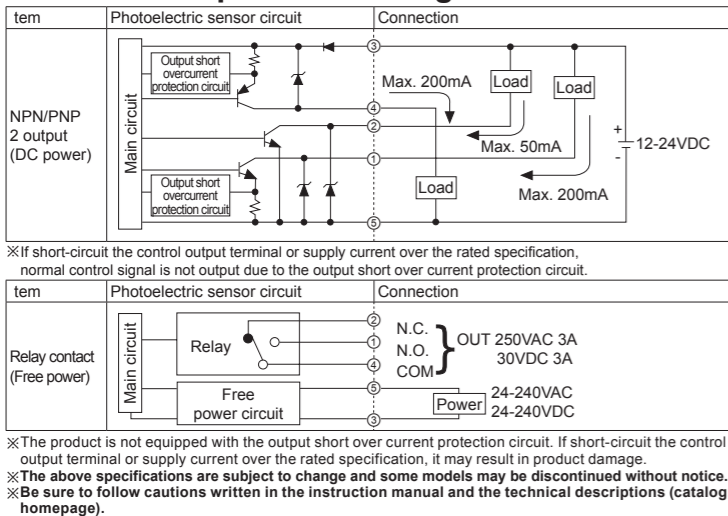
| tem | Photoelectric sensor circuit | Connection |
|---|---|---|
| NPN/PNP 2 output (DC power) | Main circuit, Output short overcurrent protection circuit, Output short overcurrent protection circuit | ③ ④ ② ① ⑤ Max. 200mA, Load, Load, Max. 50mA, + 12-24VDC -, Load, Max. 200mA |

※If short-circuit the control output terminal or supply current over the rated specification, normal control signal is not output due to the output short over current protection circuit.

| tem | Photoelectric sensor circuit | Connection |
|---|---|---|
| Relay contact (Free power) | Main circuit, Relay, Free power circuit | ② ① ④ N.C. N.O. COM OUT 250VAC 3A 30VDC 3A, ⑤ ③ Power 24-240VAC 24-240VDC |

※The product is not equipped with the output short over current protection circuit. If short-circuit the control output terminal or supply current over the rated specification, it may result in product damage.
※The above specifications are subject to change and some models may be discontinued without notice.
※Be sure to follow cautions written in the instruction manual and the technical descriptions (catalog homepage).